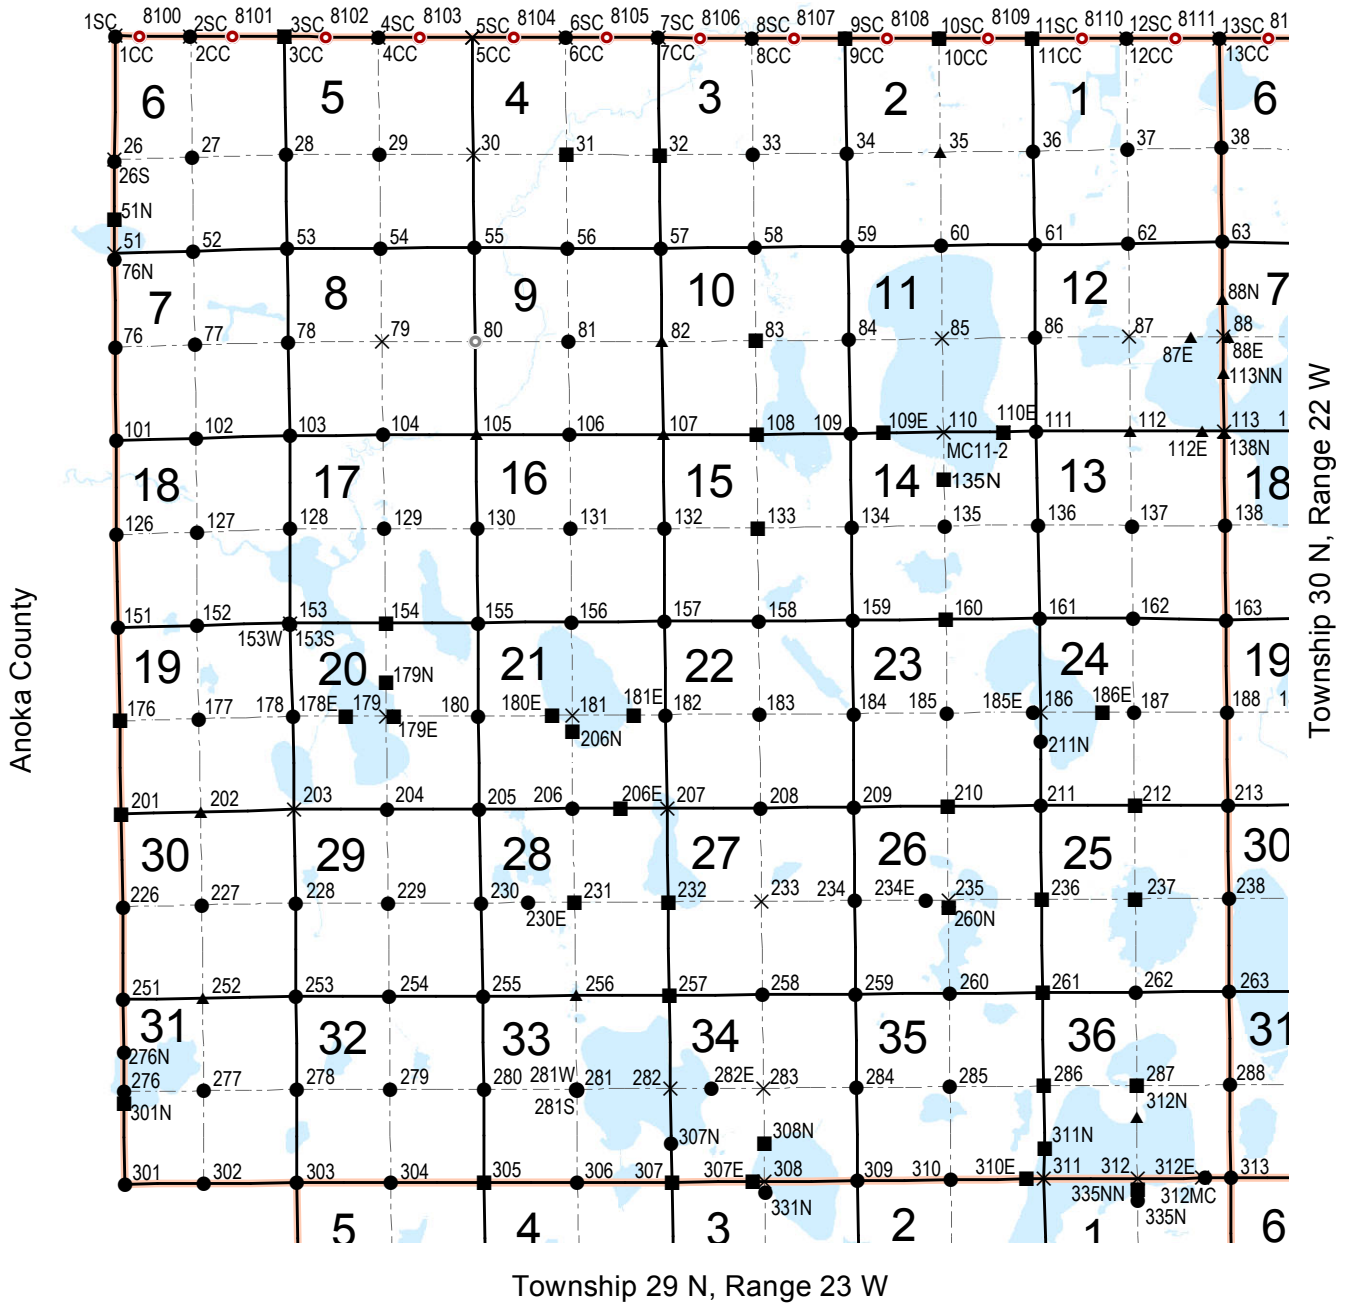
1SC 8100 2SC 8101 3SC 8102 4SC 8103 5SC 8104 6SC 8105 7SC 8106 8SC 8107 9SC 8108 10SC 8109 11SC 8110 12SC 8111 13SC 81
1CC 2CC 3CC 4CC 5CC 6CC 7CC 8CC 9CC 10CC 11CC 12CC 13CC

6 5 4 3 2 1 6
26 27 28 29 30 31 32 33 34 35 36 37 38
26S
51N
51 52 53 54 55 56 57 58 59 60 61 62 63
76N
7 8 9 10 11 12 7
88N
76 77 78 79 80 81 82 83 84 85 86 87 88
87E 88E
113NN
101 102 103 104 105 106 107 108 109 109E 110 110E 111 112 113 1
MC11-2 112E 138N
18 17 16 15 14 13 18
135N
126 127 128 129 130 131 132 133 134 135 136 137 138
151 152 153 154 155 156 157 158 159 160 161 162 163
153W 153S
19 20 21 22 23 24 19
179N
176 177 178 178E 179 180 180E 181 181E 182 183 184 185 185E 186 186E 187 188 1
179E 206N
211N
201 202 203 204 205 206 206E 207 208 209 210 211 212 213
30 29 28 27 26 25 30
226 227 228 229 230 231 232 233 234 234E 235 236 237 238
230E 260N
251 252 253 254 255 256 257 258 259 260 261 262 263
31 32 33 34 35 36 31
276N
276 277 278 279 280 281W 281 282 282E 283 284 285 286 287 288
301N 281S 312N
307N 308N 311N
301 302 303 304 305 306 307 307E 308 309 310 310E 311 312 312E 313
331N 335NN 312MC
335N
5 4 3 2 1 6

Anoka County

Township 30 N, Range 22 W

Township 29 N, Range 23 W